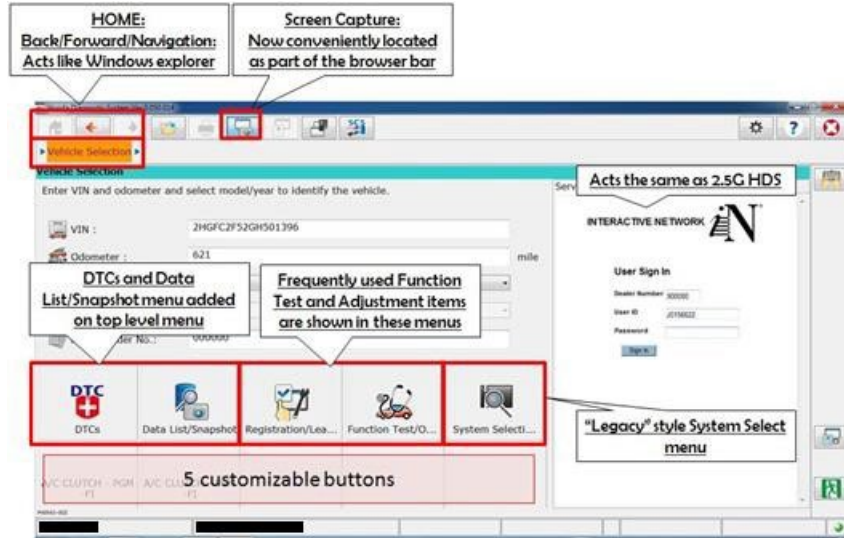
HOME:
Back/Forward/Navigation:
Acts like Windows explorer

Screen Capture:
Now conveniently located as part of the browser bar

Vehicle Selection

Vehicle Selection

Enter VIN and odometer and select model/year to identify the vehicle.

VIN : 2HGFC2F52GH501396

Odometer : 621 mile

DTCs and Data List/Snapshot menu added on top level menu

Frequently used Function Test and Adjustment items are shown in these menus

der No.: 000000

Acts the same as 2.5G HDS

INTERACTIVE NETWORK

User Sign In

Dealer Number

User ID

Password

Sign In

DTC

DTCs

Data List/Snapshot

Registration/Lea...

Function Test/O...

System Selecti...

"Legacy" style System Select menu

5 customizable buttons

A/C CLUTCH - PGM F1

A/C CLU F1